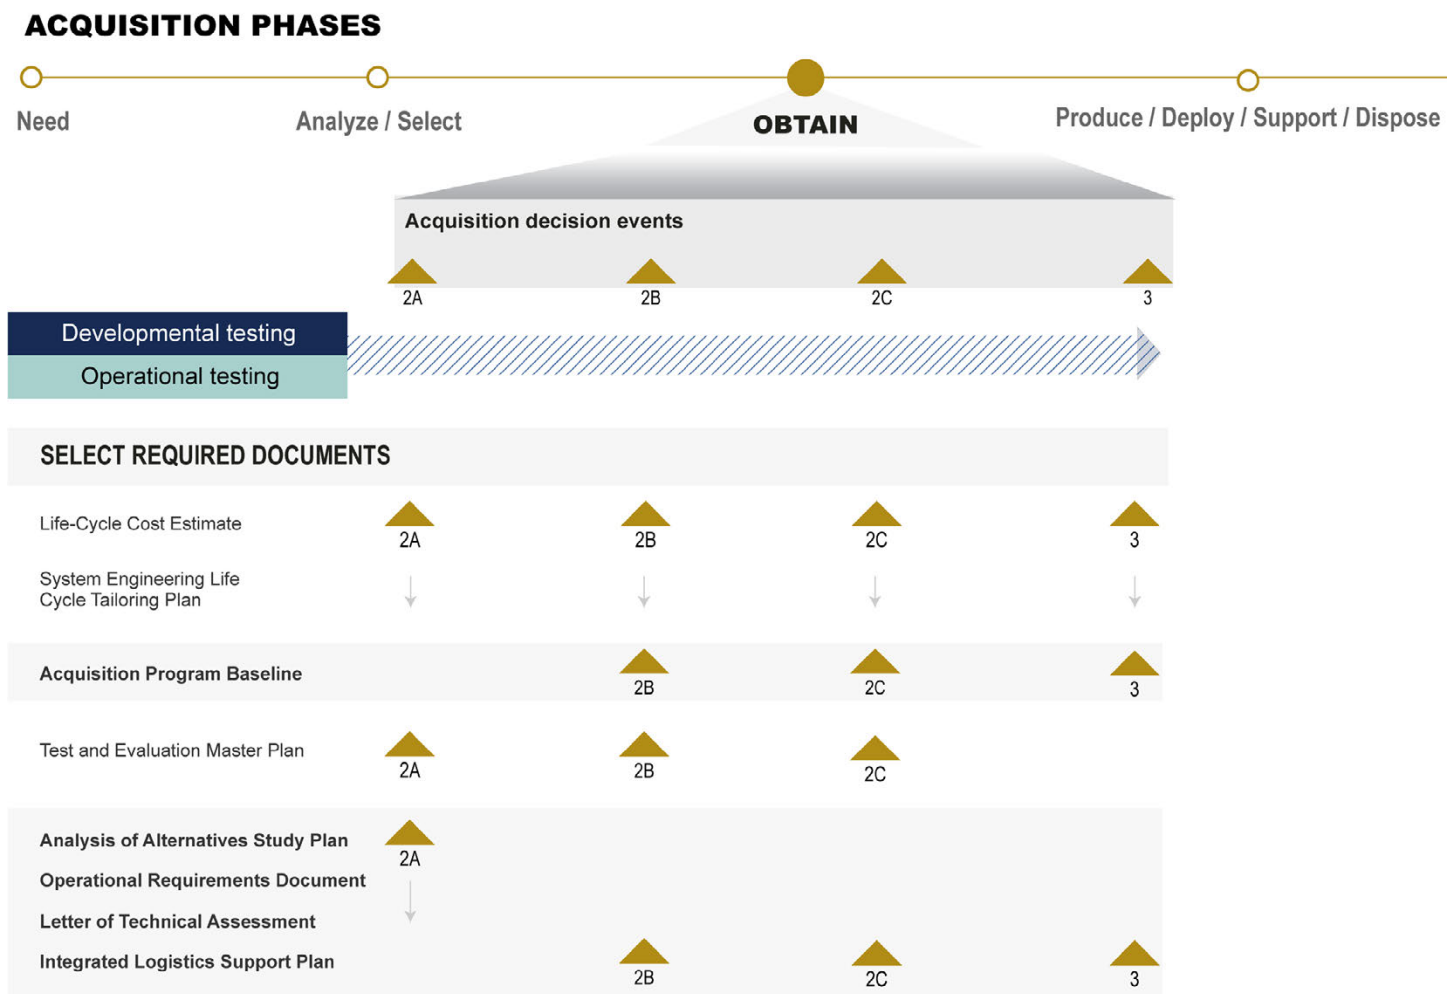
ACQUISITION PHASES

Need

Analyze / Select

OBTAIN

Produce / Deploy / Support / Dispose

Acquisition decision events

2A 2B 2C 3

Developmental testing

Operational testing

SELECT REQUIRED DOCUMENTS

Life-Cycle Cost Estimate 2A 2B 2C 3

System Engineering Life Cycle Tailoring Plan

Acquisition Program Baseline 2B 2C 3

Test and Evaluation Master Plan 2A 2B 2C

Analysis of Alternatives Study Plan 2A

Operational Requirements Document

Letter of Technical Assessment

Integrated Logistics Support Plan 2B 2C 3